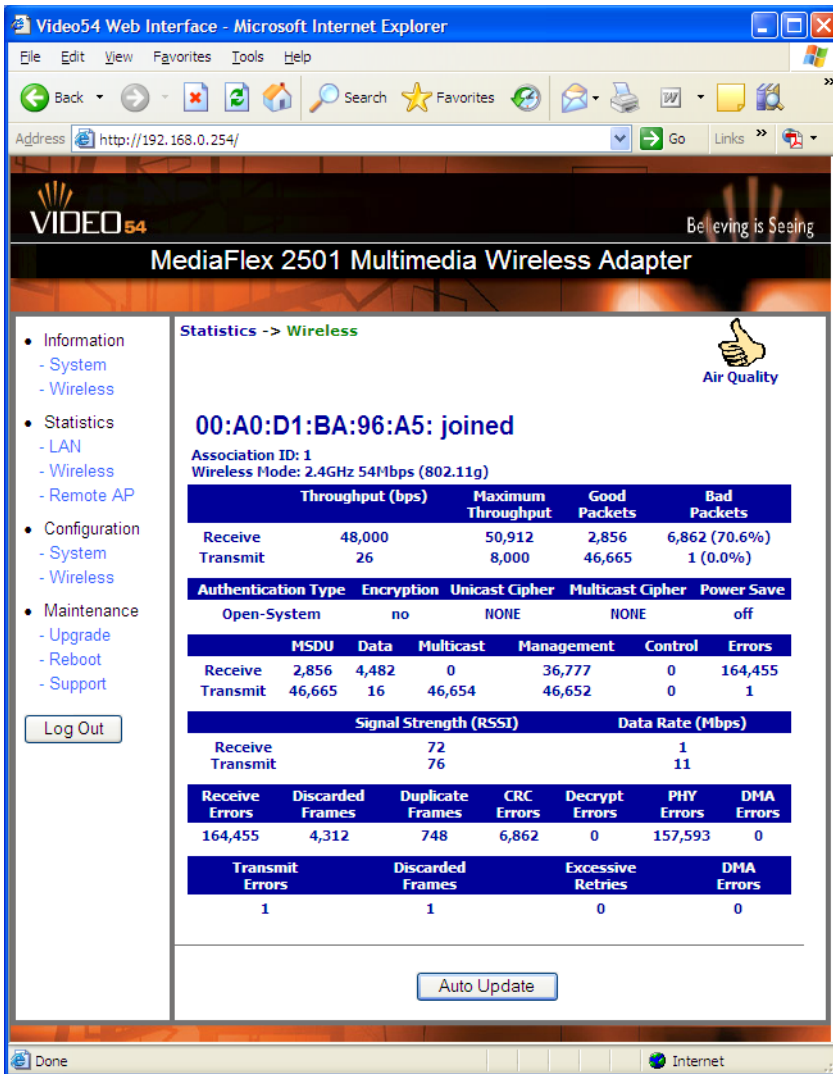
Video54 Web Interface - Microsoft Internet Explorer

File Edit View Favorites Tools Help

Back Search Favorites

Address http://192.168.0.254/ Go Links

VIDEO54

Believing is Seeing

MediaFlex 2501 Multimedia Wireless Adapter

• Information
- System
- Wireless
• Statistics
- LAN
- Wireless
- Remote AP
• Configuration
- System
- Wireless
• Maintenance
- Upgrade
- Reboot
- Support

Log Out

Statistics -> Wireless

Air Quality

00:A0:D1:BA:96:A5: joined

Association ID: 1
Wireless Mode: 2.4GHz 54Mbps (802.11g)

| | Throughput (bps) | Maximum Throughput | Good Packets | Bad Packets |
|---|---|---|---|---|
| Receive | 48,000 | 50,912 | 2,856 | 6,862 (70.6%) |
| Transmit | 26 | 8,000 | 46,665 | 1 (0.0%) |

| Authentication Type | Encryption | Unicast Cipher | Multicast Cipher | Power Save |
|---|---|---|---|---|
| Open-System | no | NONE | NONE | off |

| | MSDU | Data | Multicast | Management | Control | Errors |
|---|---|---|---|---|---|---|
| Receive | 2,856 | 4,482 | 0 | 36,777 | 0 | 164,455 |
| Transmit | 46,665 | 16 | 46,654 | 46,652 | 0 | 1 |

| | Signal Strength (RSSI) | Data Rate (Mbps) |
|---|---|---|
| Receive | 72 | 1 |
| Transmit | 76 | 11 |

| Receive Errors | Discarded Frames | Duplicate Frames | CRC Errors | Decrypt Errors | PHY Errors | DMA Errors |
|---|---|---|---|---|---|---|
| 164,455 | 4,312 | 748 | 6,862 | 0 | 157,593 | 0 |

| Transmit Errors | Discarded Frames | Excessive Retries | DMA Errors |
|---|---|---|---|
| 1 | 1 | 0 | 0 |

Auto Update

Done Internet